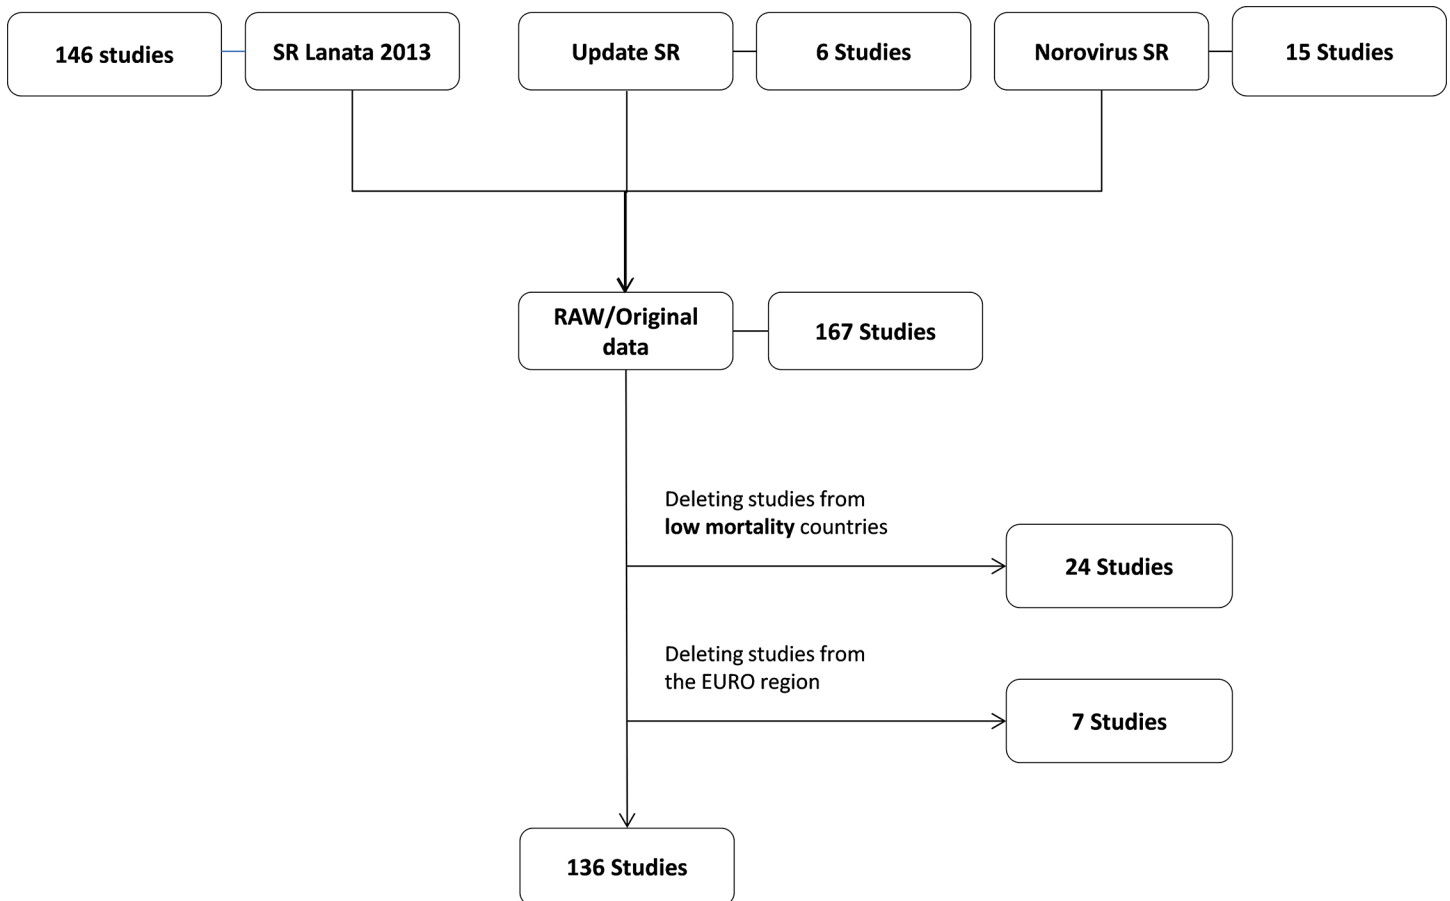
146 studies

SR Lanata 2013

Update SR

6 Studies

Norovirus SR

15 Studies

RAW/Original data

167 Studies

Deleting studies from **low mortality** countries

24 Studies

Deleting studies from the EURO region

7 Studies

136 Studies